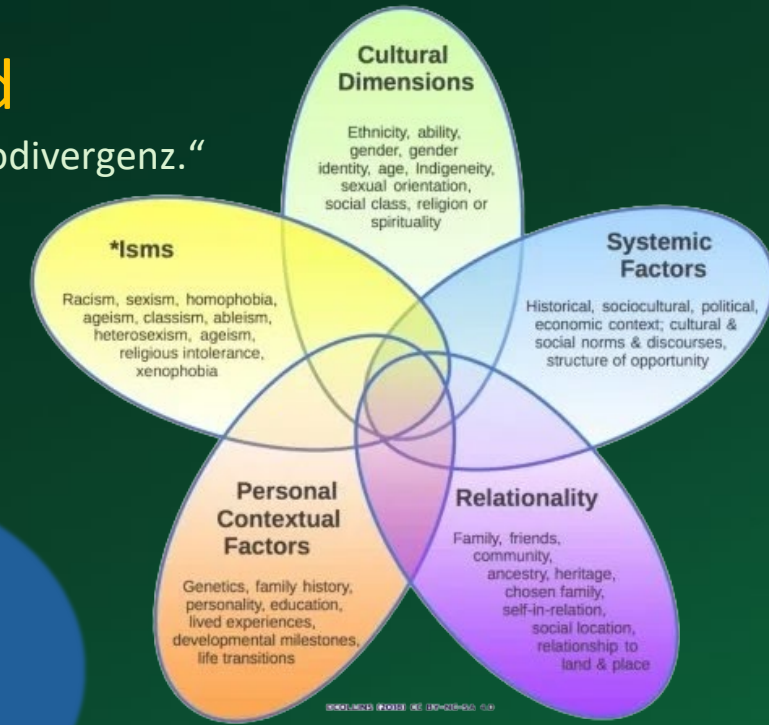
d

odivergenz."

Cultural Dimensions

Ethnicity, ability, gender, gender identity, age, Indigeneity, sexual orientation, social class, religion or spirituality

*Isms

Racism, sexism, homophobia, ageism, classism, ableism, heterosexism, ageism, religious intolerance, xenophobia

Systemic Factors

Historical, sociocultural, political, economic context; cultural & social norms & discourses, structure of opportunity

Personal Contextual Factors

Genetics, family history, personality, education, lived experiences, developmental milestones, life transitions

Relationality

Family, friends, community, ancestry, heritage, chosen family, self-in-relation, social location, relationship to land & place

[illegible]